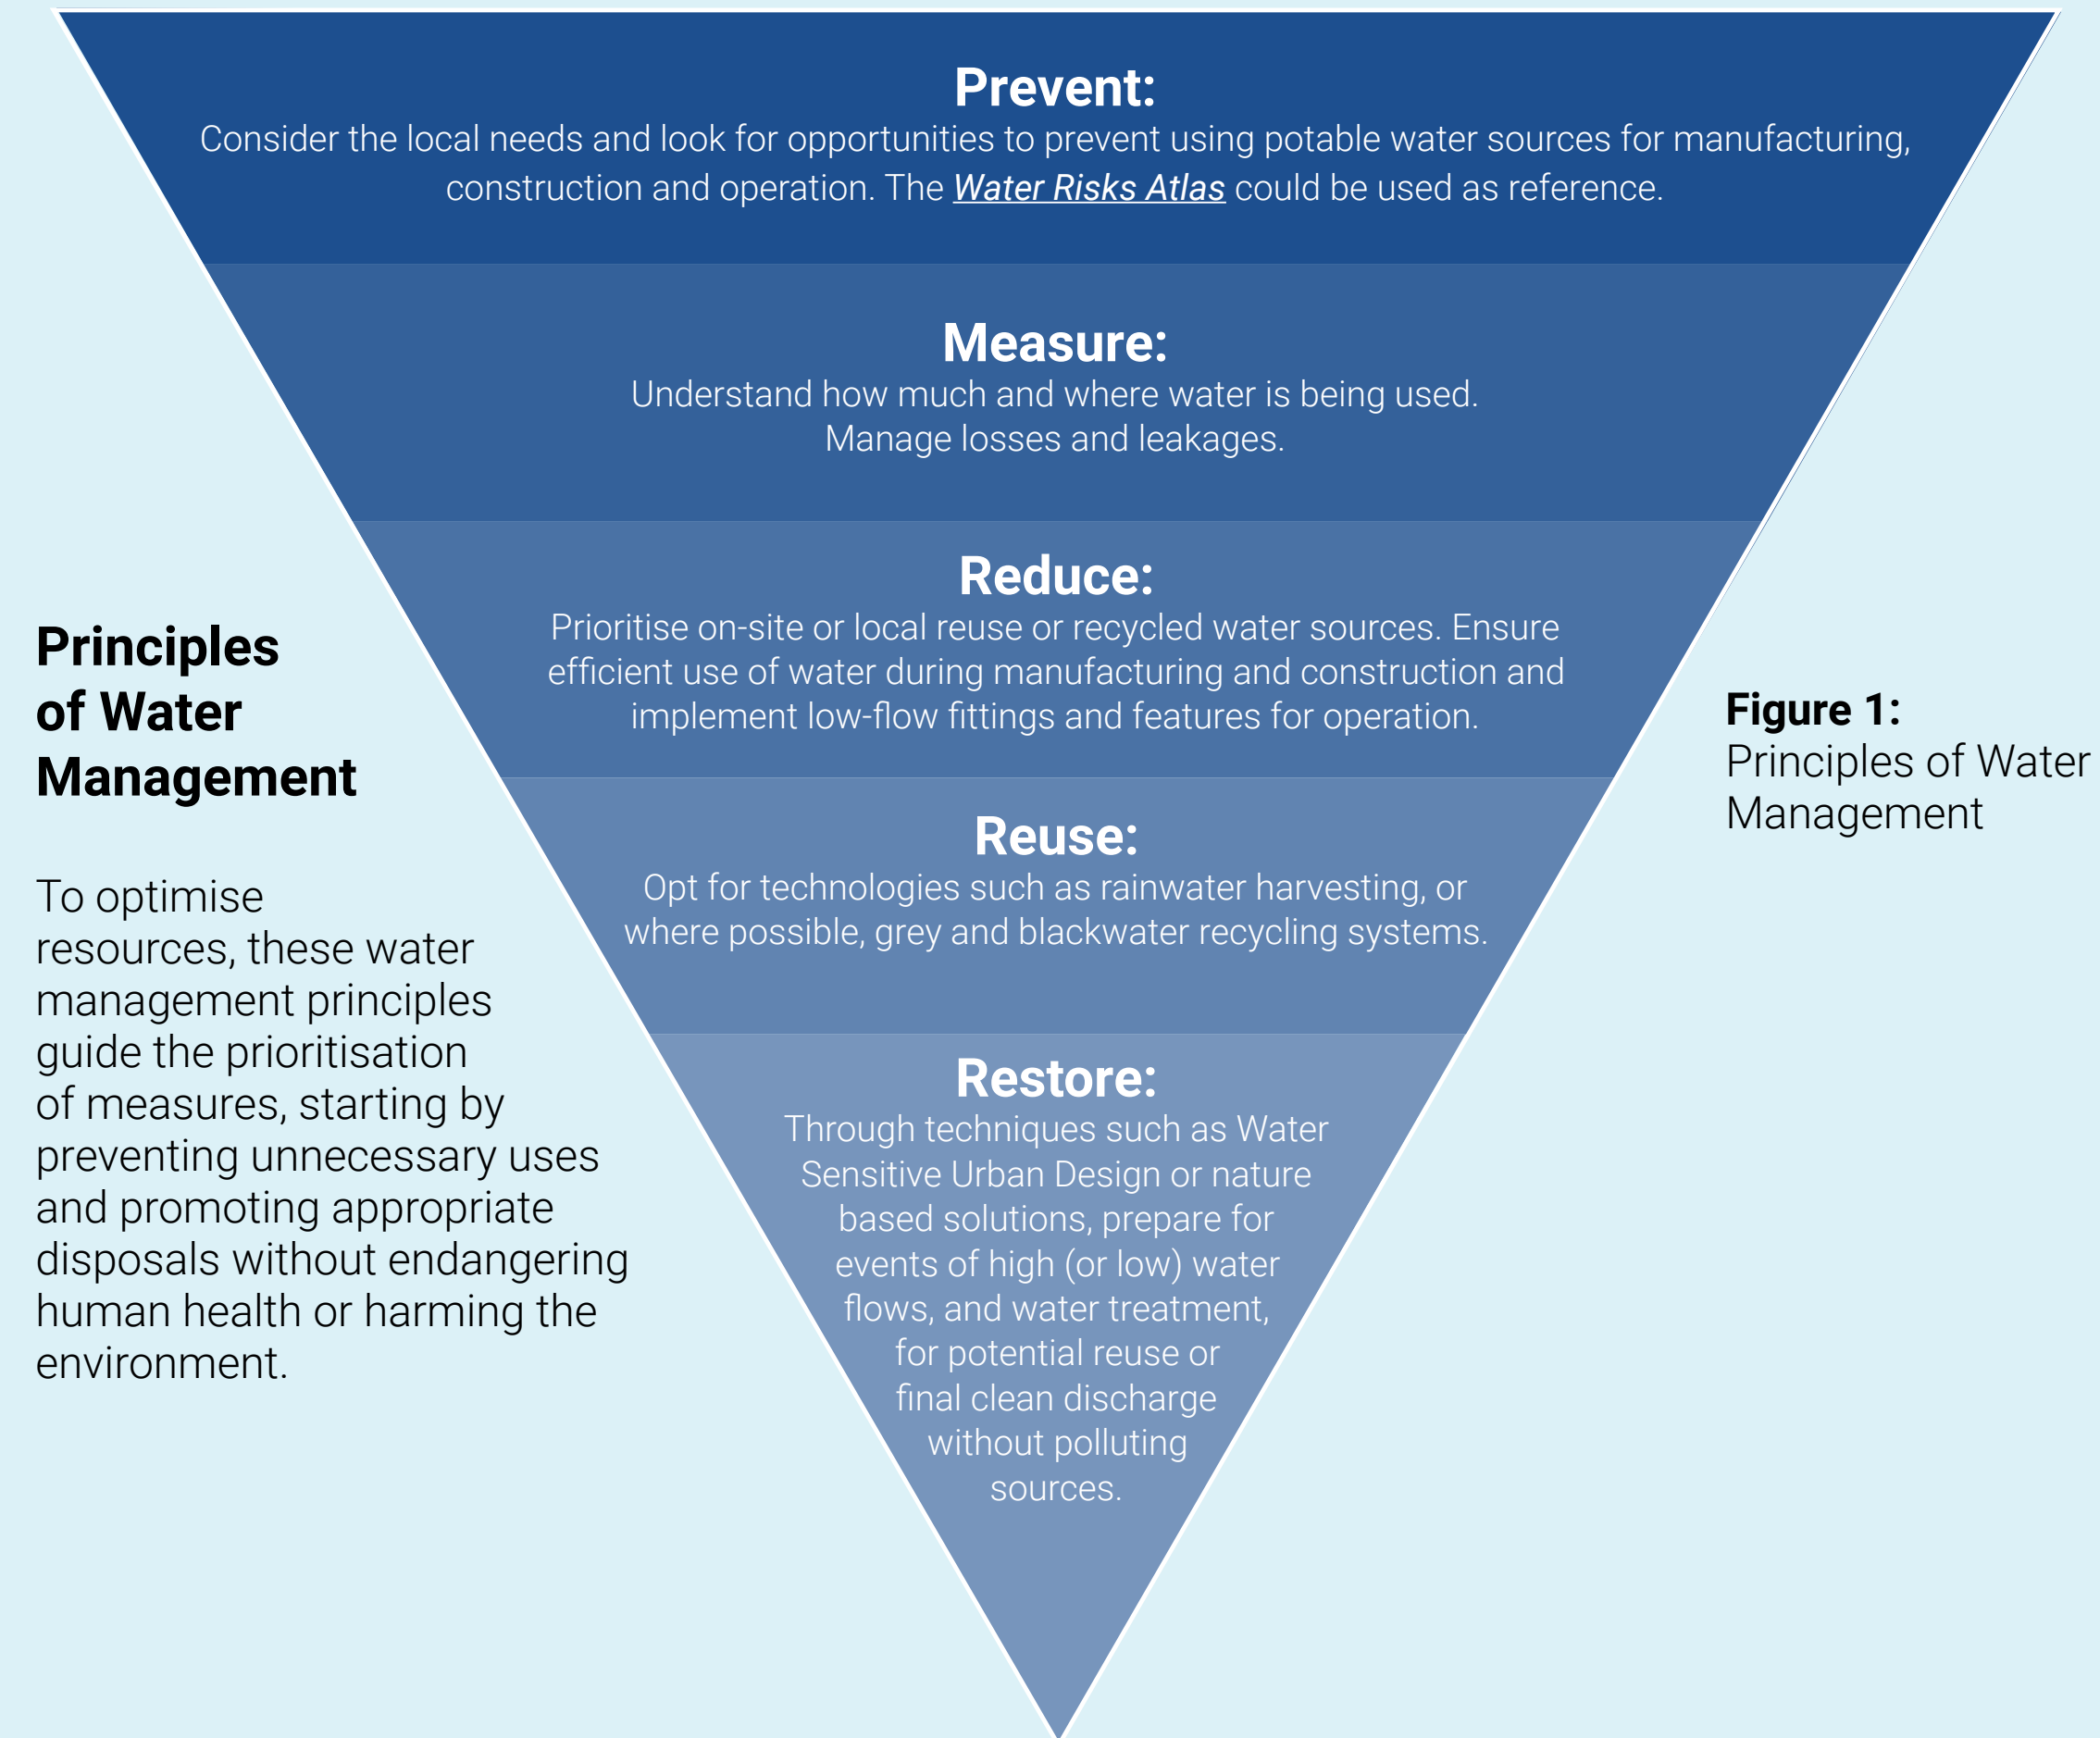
Prevent:
Consider the local needs and look for opportunities to prevent using potable water sources for manufacturing, construction and operation. The Water Risks Atlas could be used as reference.

Measure:
Understand how much and where water is being used. Manage losses and leakages.

Reduce:
Prioritise on-site or local reuse or recycled water sources. Ensure efficient use of water during manufacturing and construction and implement low-flow fittings and features for operation.

Reuse:
Opt for technologies such as rainwater harvesting, or where possible, grey and blackwater recycling systems.

Restore:
Through techniques such as Water Sensitive Urban Design or nature based solutions, prepare for events of high (or low) water flows, and water treatment, for potential reuse or final clean discharge without polluting sources.

Principles of Water Management

To optimise resources, these water management principles guide the prioritisation of measures, starting by preventing unnecessary uses and promoting appropriate disposals without endangering human health or harming the environment.

Figure 1:
Principles of Water Management